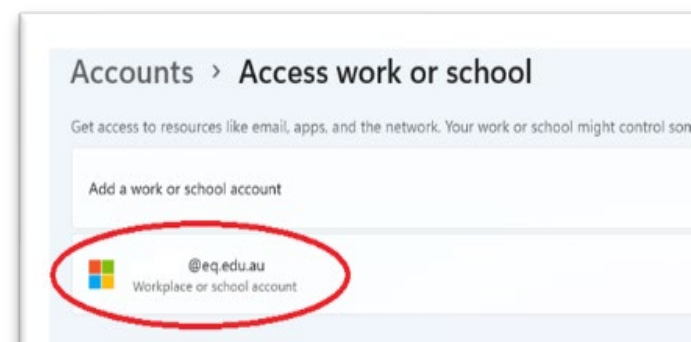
Accounts › Access work or school

Get access to resources like email, apps, and the network. Your work or school might control son

Add a work or school account

@eq.edu.au
Workplace or school account